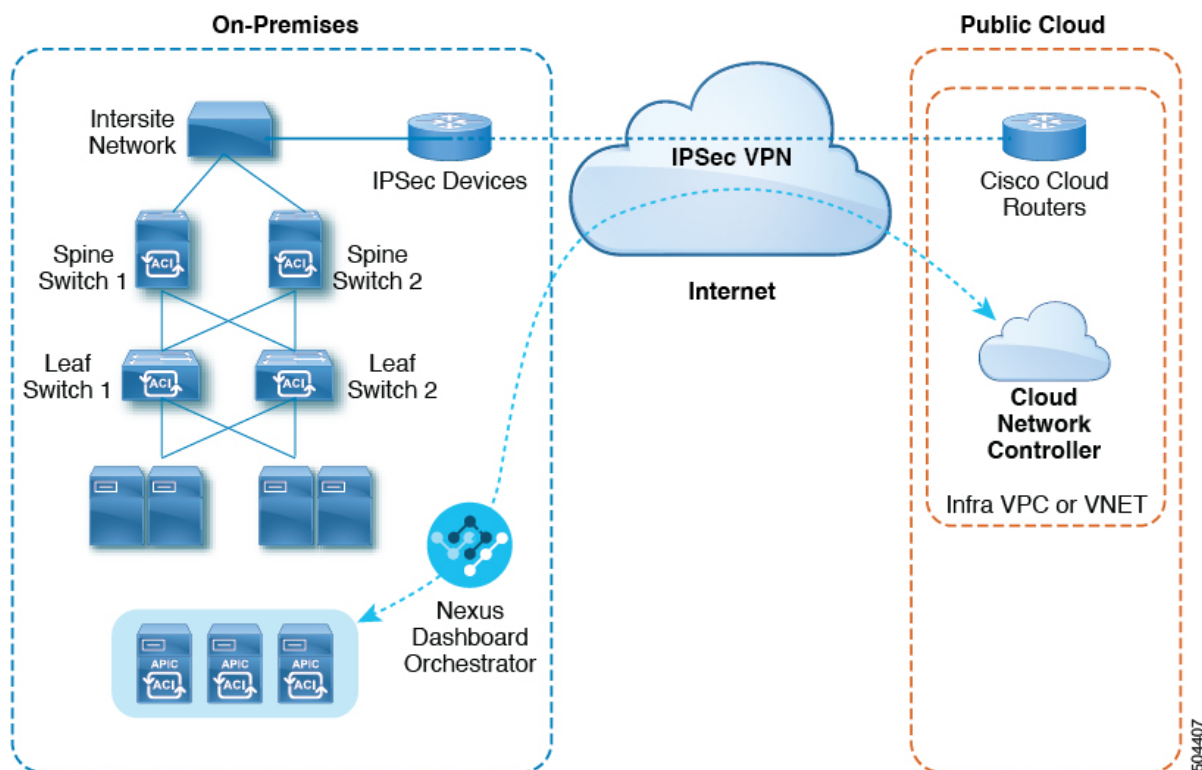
On-Premises

Public Cloud

Intersite Network

IPSec Devices

IPSec VPN

Cisco Cloud Routers

Spine Switch 1

ACI

Spine Switch 2

ACI

Internet

Leaf Switch 1

ACI

Leaf Switch 2

ACI

Cloud Network Controller

Infra VPC or VNET

Nexus Dashboard Orchestrator

APIC

ACI

APIC

ACI

APIC

ACI

504407